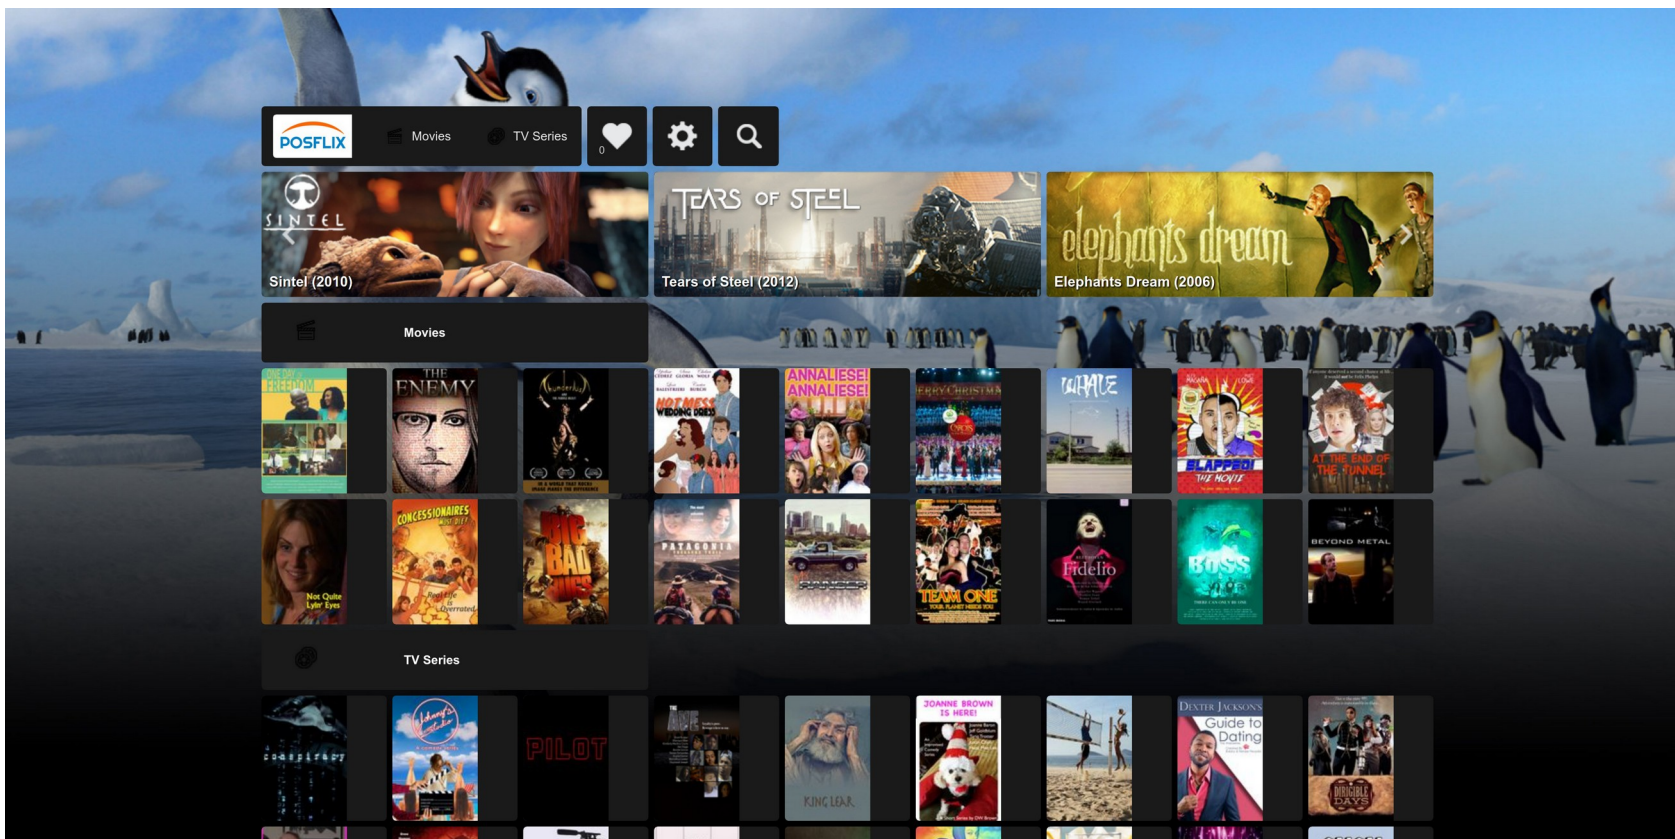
POSFLIX Movies TV Series 0

SINTEL
Sintel (2010)

TEARS OF STEEL
Tears of Steel (2012)

elephants dream
Elephants Dream (2006)

Movies

ONE DAY OF FREEDOM
THE ENEMY
Thunderbird
HOT MESS WEDDING DRESS
ANNALIESE! ANNALIESE!
MERRY CHRISTMAS
WHALE
SLAPPED! THE MOVIE
AT THE END OF THE TUNNEL

Not Quite Lyin' Eyes
CONCESSIONAIRES
BIG BAD WOLVES
PATAGONIA
RANGER
TEAM ONE
Fidelio
BOSS
BEYOND METAL

TV Series

conspiracy
Johnny's
PILOT
KING LEAR
JOANNE BROWN IS HERE!
DEXTER JACKSON'S Guide to Dating
DIRIGIBLE DAYS